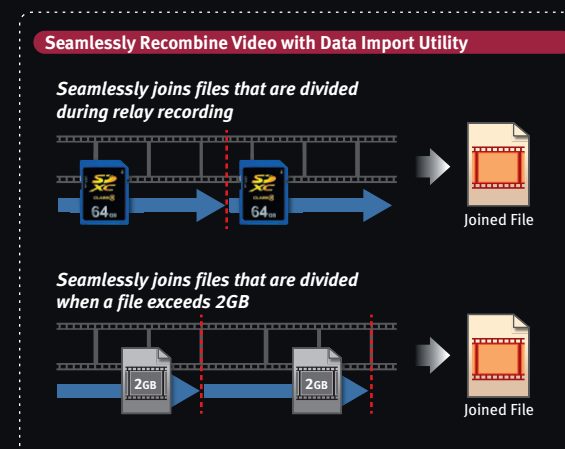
Seamlessly Recombine Video with Data Import Utility

Seamlessly joins files that are divided during relay recording

SD XC CLASS 10 64GB

SD XC CLASS 10 64GB

Joined File

Seamlessly joins files that are divided when a file exceeds 2GB

2GB

2GB

Joined File